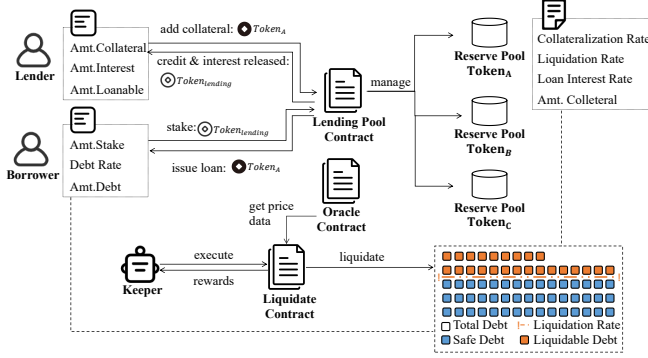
Lender

Amt.Collateral
Amt.Interest
Amt.Loanable

add collateral: $Token_A$

credit & interest released: $Token_{lending}$

Borrower

Amt.Stake
Debt Rate
Amt.Debt

stake: $Token_{lending}$

issue loan: $Token_A$

manage

Lending Pool Contract

Reserve Pool $Token_A$

Reserve Pool $Token_B$

Reserve Pool $Token_C$

Collateralization Rate
Liquidation Rate
Loan Interest Rate
Amt. Colleteral

get price data

Oracle Contract

Keeper

execute

rewards

Liquidate Contract

liquidate

Total Debt
Liquidation Rate
Safe Debt
Liquidable Debt